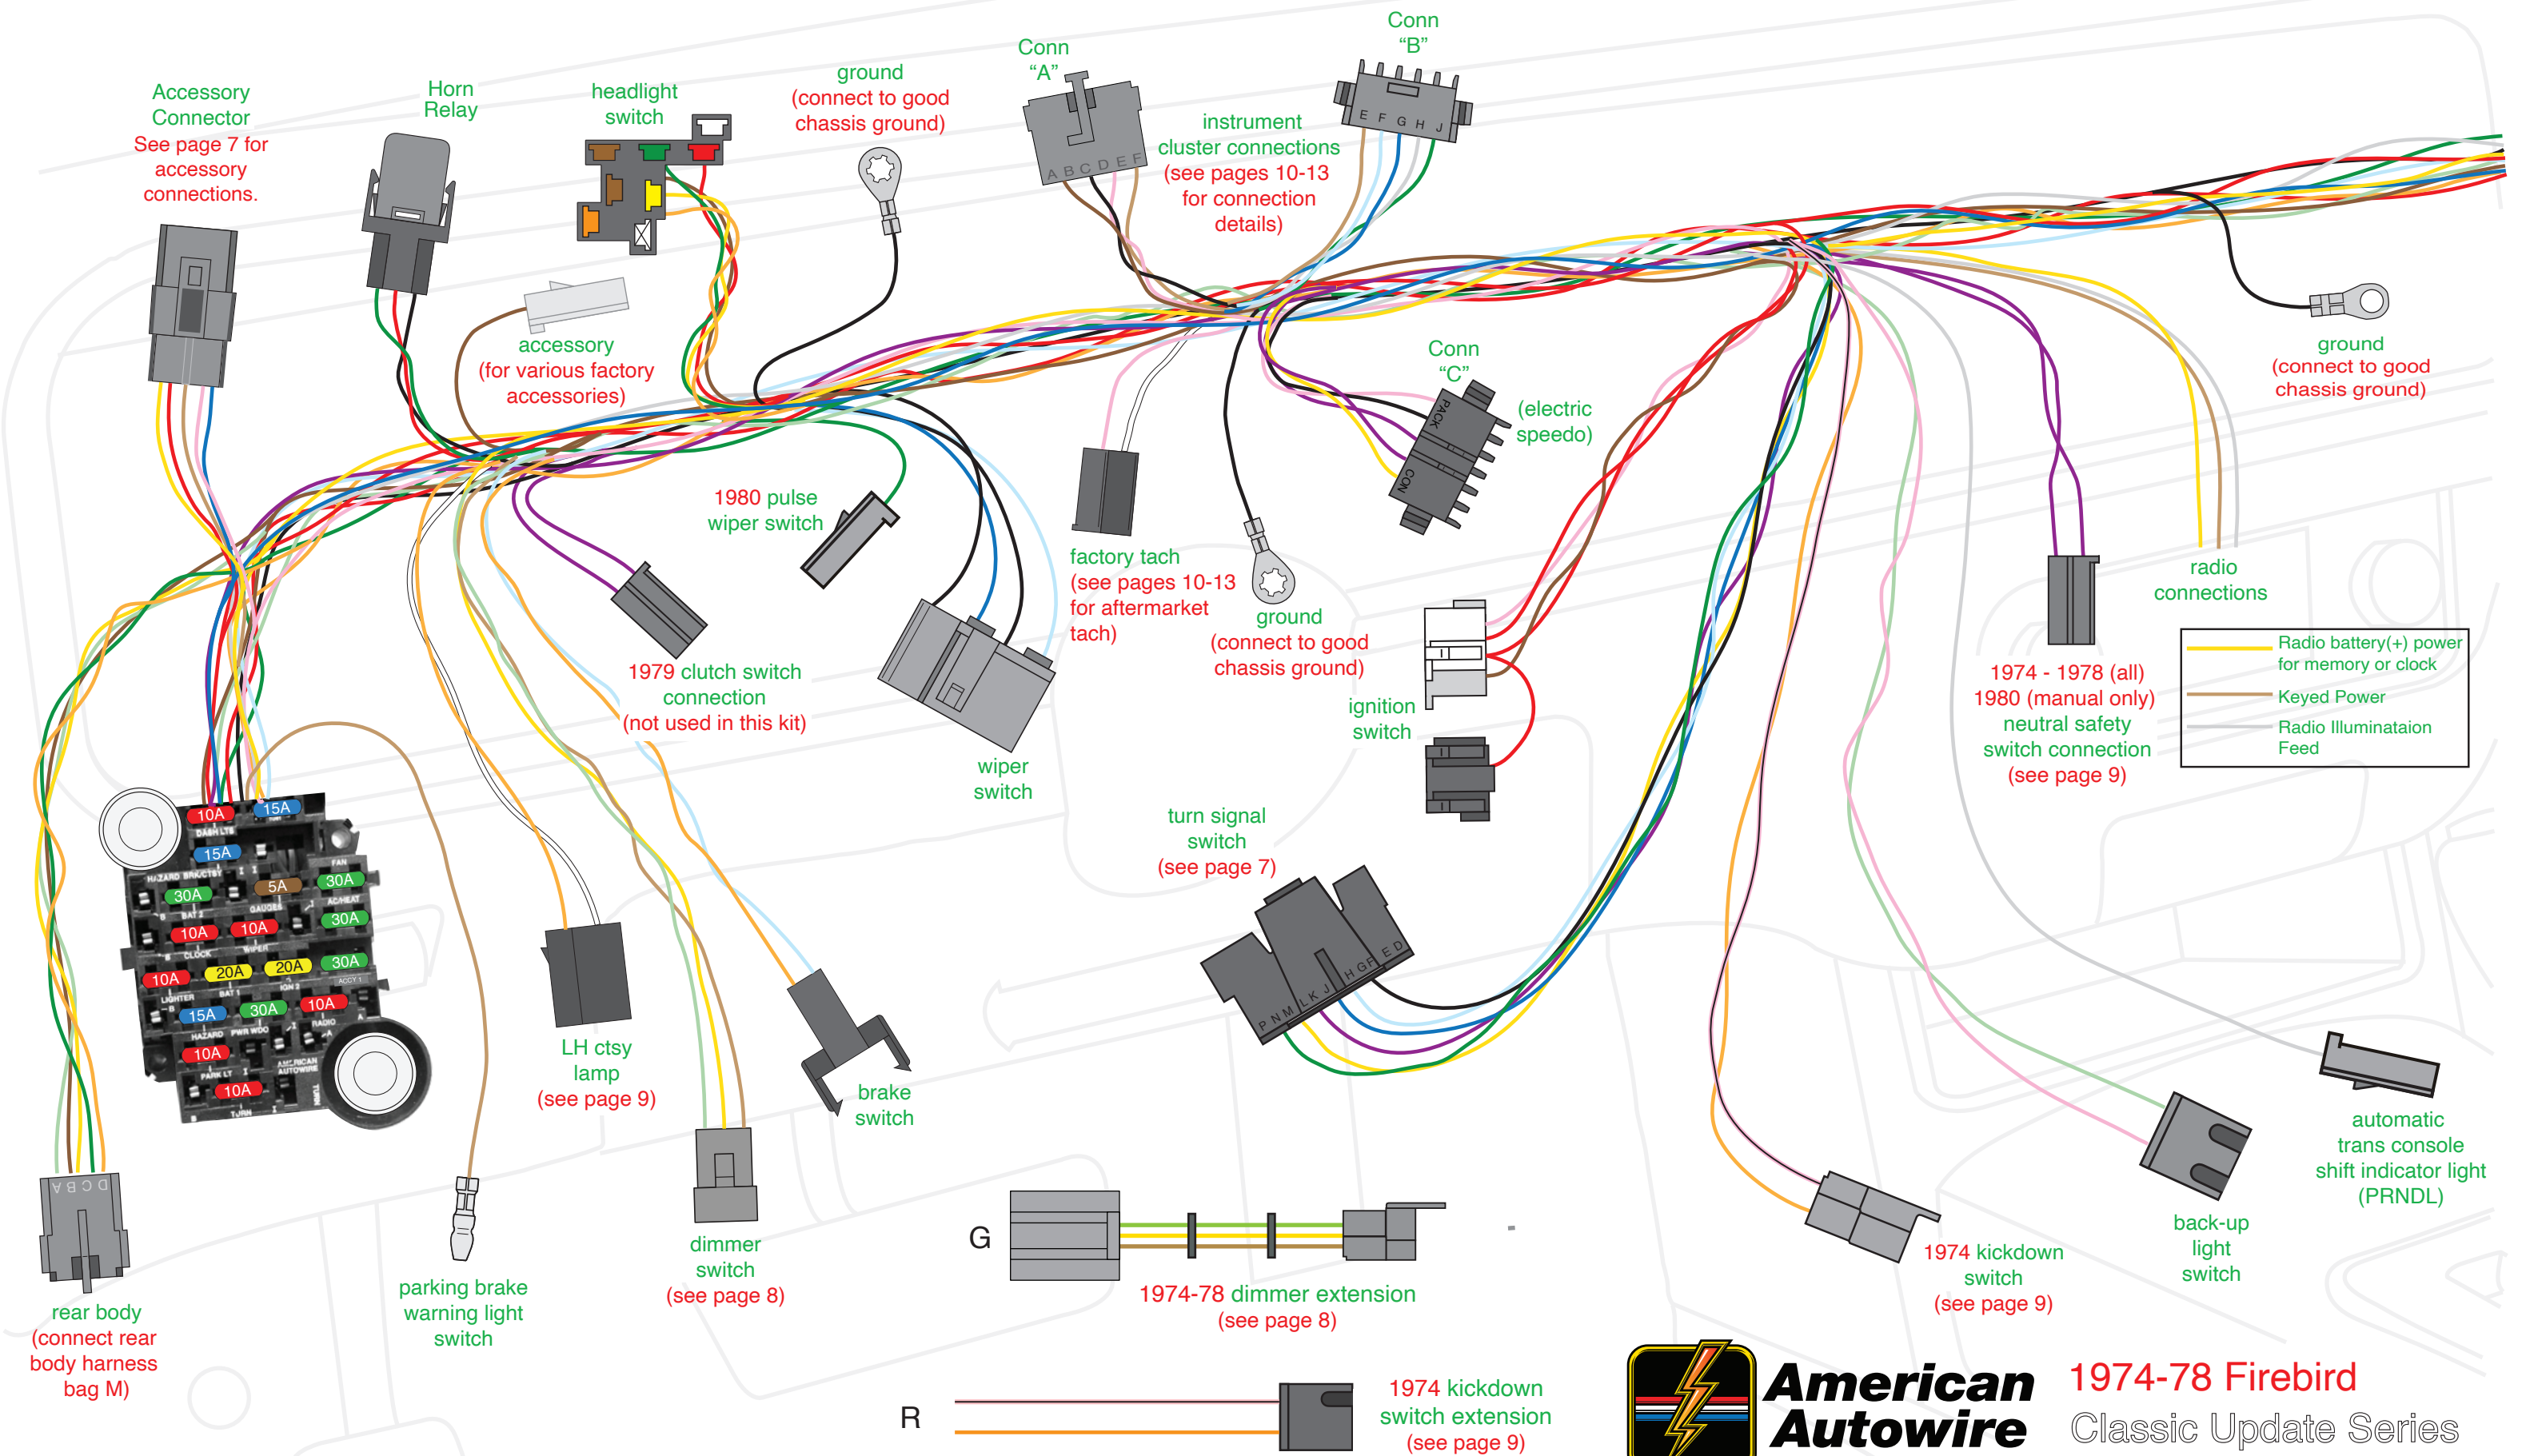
Accessory Connector
See page 7 for accessory connections.

Horn Relay

headlight switch

ground
(connect to good chassis ground)

Conn "A"

A B C D E F

Conn "B"

E F G H J

instrument cluster connections
(see pages 10-13 for connection details)

accessory
(for various factory accessories)

Conn "C"

PACK

CON

(electric speedo)

ground
(connect to good chassis ground)

1980 pulse wiper switch

factory tach
(see pages 10-13 for aftermarket tach)

ground
(connect to good chassis ground)

radio connections

| | |
|---|---|
| | Radio battery(+) power for memory or clock |
| | Keyed Power |
| | Radio Illuminataion Feed |

1979 clutch switch connection
(not used in this kit)

wiper switch

ignition switch

1974 - 1978 (all)
1980 (manual only)
neutral safety switch connection
(see page 9)

10A
DASH LTS
15A
15A
HAZARD BRK/CTSY
30A
5A
30A
FAN
BAT 2
GAUGES
30A
AC/HEAT
10A
10A
WIPER
CLOCK
10A
20A
20A
30A
LIGHTER
BAT 1
IGN 2
ACCY 1
15A
30A
10A
PWR WDO
RADIO
HAZARD
10A
PARK LT
AMERICAN AUTOWIRE
10A
T/RN
TURN

turn signal switch
(see page 7)

P N M L K J H G F E D

LH ctsy lamp
(see page 9)

brake switch

D C B A

rear body
(connect rear body harness bag M)

parking brake warning light switch

dimmer switch
(see page 8)

G

1974-78 dimmer extension
(see page 8)

R

1974 kickdown switch extension
(see page 9)

1974 kickdown switch
(see page 9)

back-up light switch

automatic trans console shift indicator light (PRNDL)

American Autowire

1974-78 Firebird
Classic Update Series